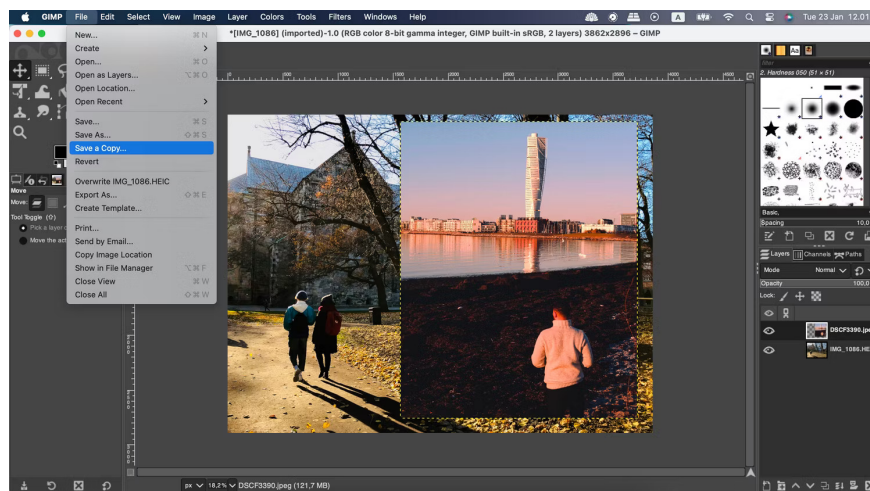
GIMP File Edit Select View Image Layer Colors Tools Filters Windows Help

Tue 23 Jan 12.01

*[IMG_1086] (imported)-1.0 (RGB color 8-bit gamma integer, GIMP built-in sRGB, 2 layers) 3862x2896 – GIMP

New... ⌘N
Create
Open... ⌘O
Open as Layers... ⌥⌘O
Open Location...
Open Recent

Save... ⌘S
Save As... ⇧⌘S
Save a Copy...
Revert

Overwrite IMG_1086.HEIC
Export As... ⇧⌘E
Create Template...

Print...
Send by Email...
Copy Image Location
Show in File Manager ⌥⌘F
Close View ⌘W
Close All ⇧⌘W

Move
Move:
Tool Toggle (⇧)
Pick a layer o
Move the acti

2. Hardness 050 (51 × 51)
Basic,
Spacing 10,0
Layers Channels Paths
Mode Normal
Opacity 100,0
Lock:
DSCF3390.jpe
IMG_1086.HE

px 18,2% DSCF3390.jpeg (121,7 MB)